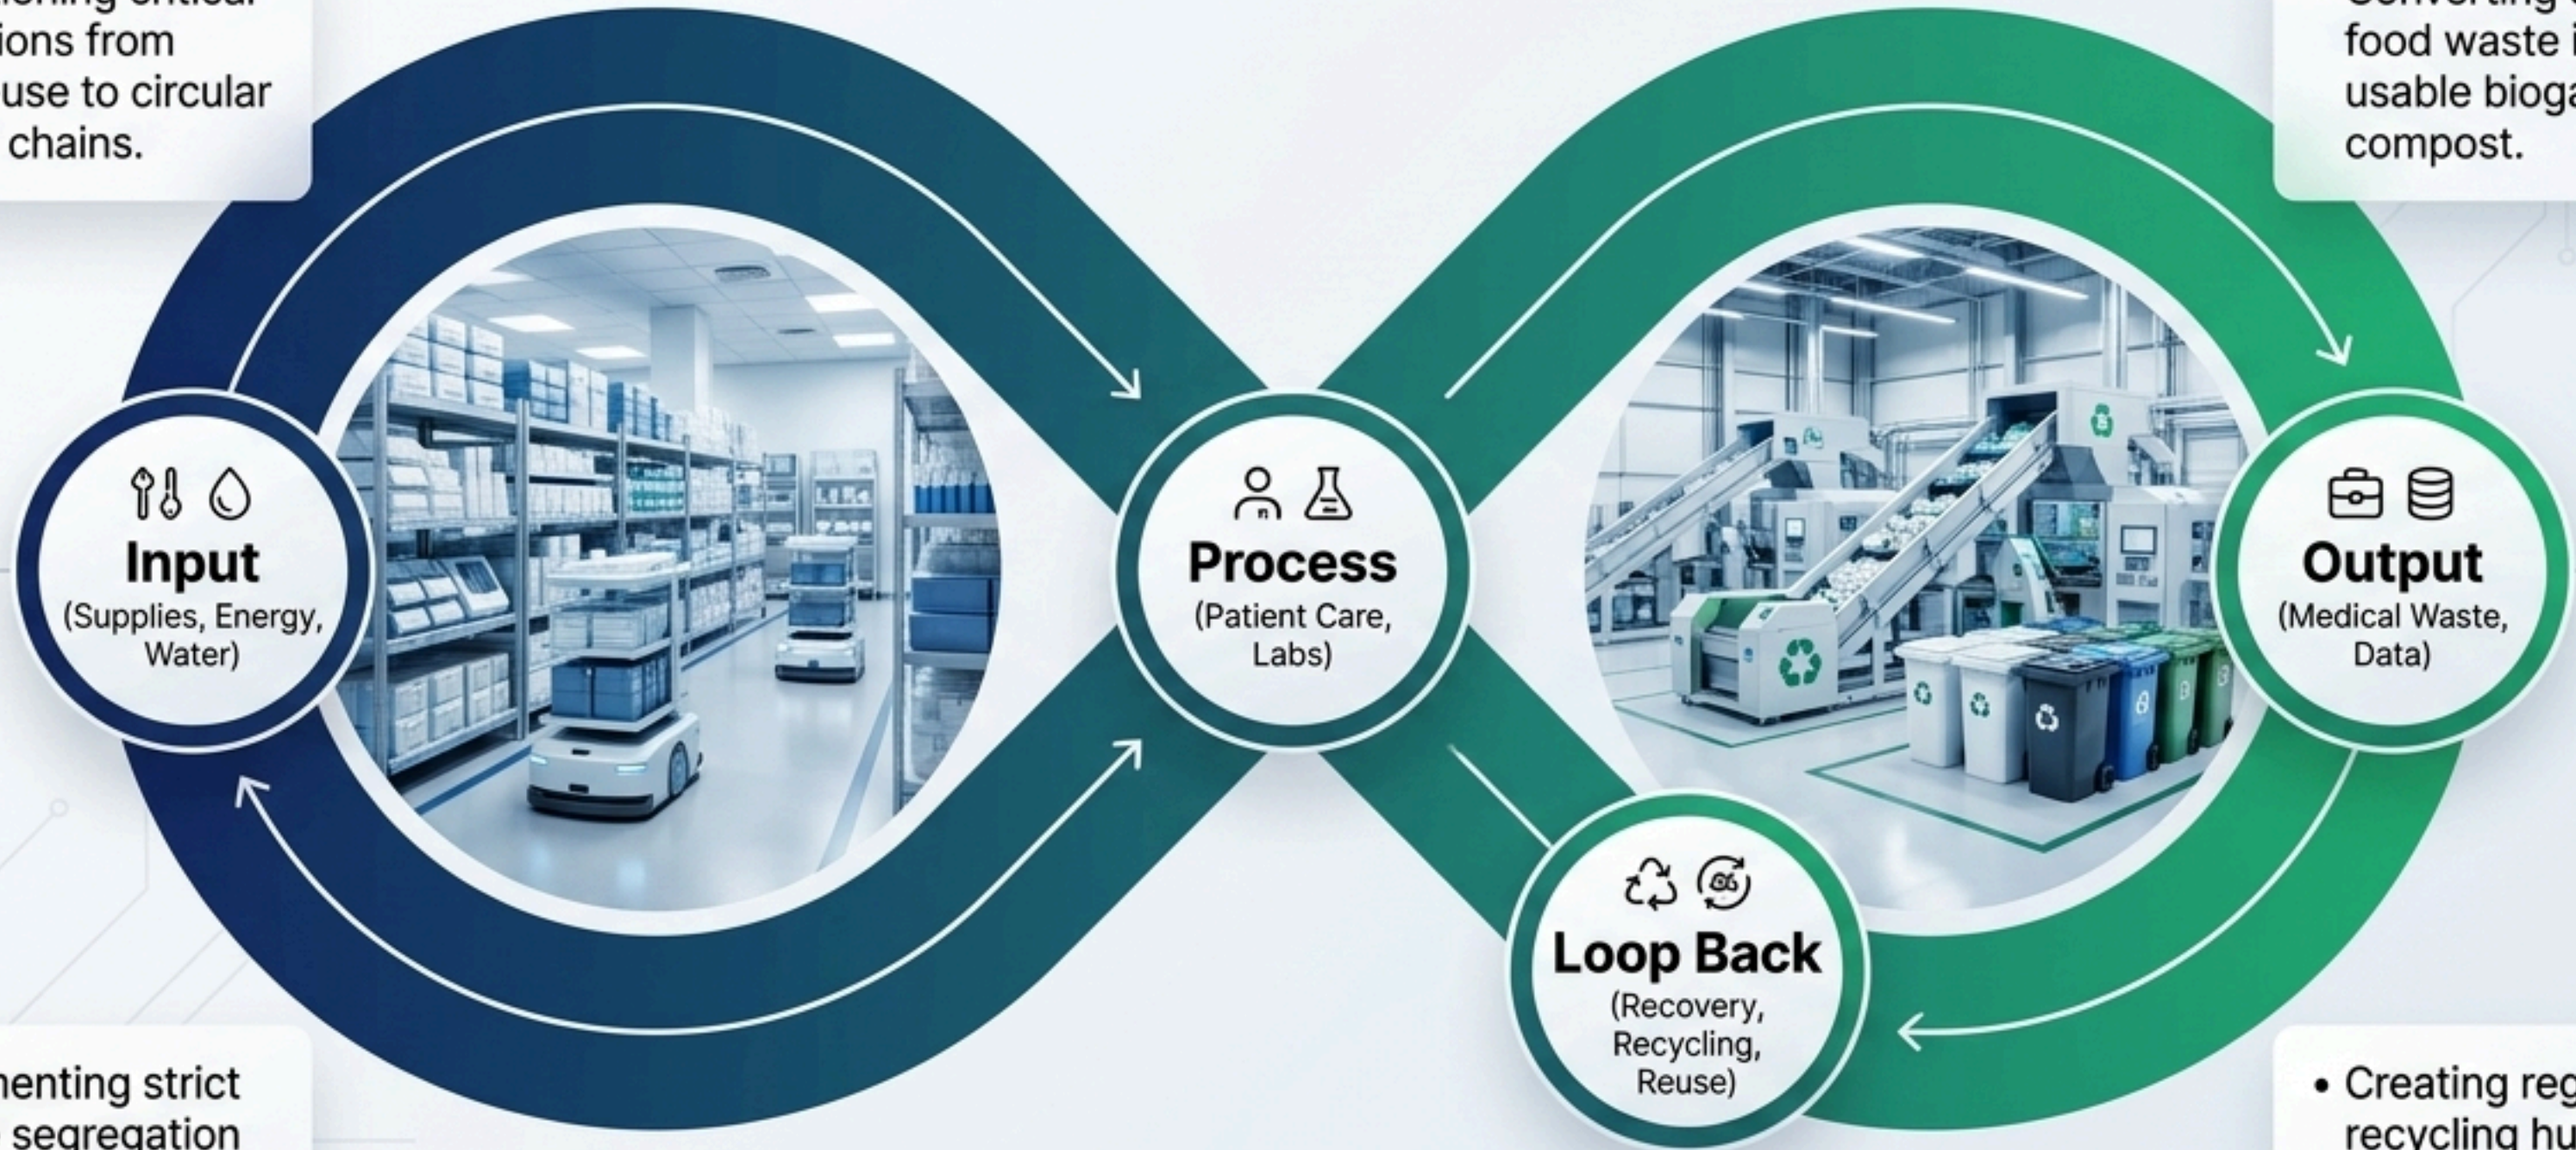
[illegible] critical
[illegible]ions from
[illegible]use to circular
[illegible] chains.

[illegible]
food waste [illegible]
usable bioga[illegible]
compost.

Input
(Supplies, Energy, Water)

Process
(Patient Care, Labs)

Output
(Medical Waste, Data)

Loop Back
(Recovery, Recycling, Reuse)

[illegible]menting strict
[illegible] segregation

• Creating reg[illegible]
recycling hu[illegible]